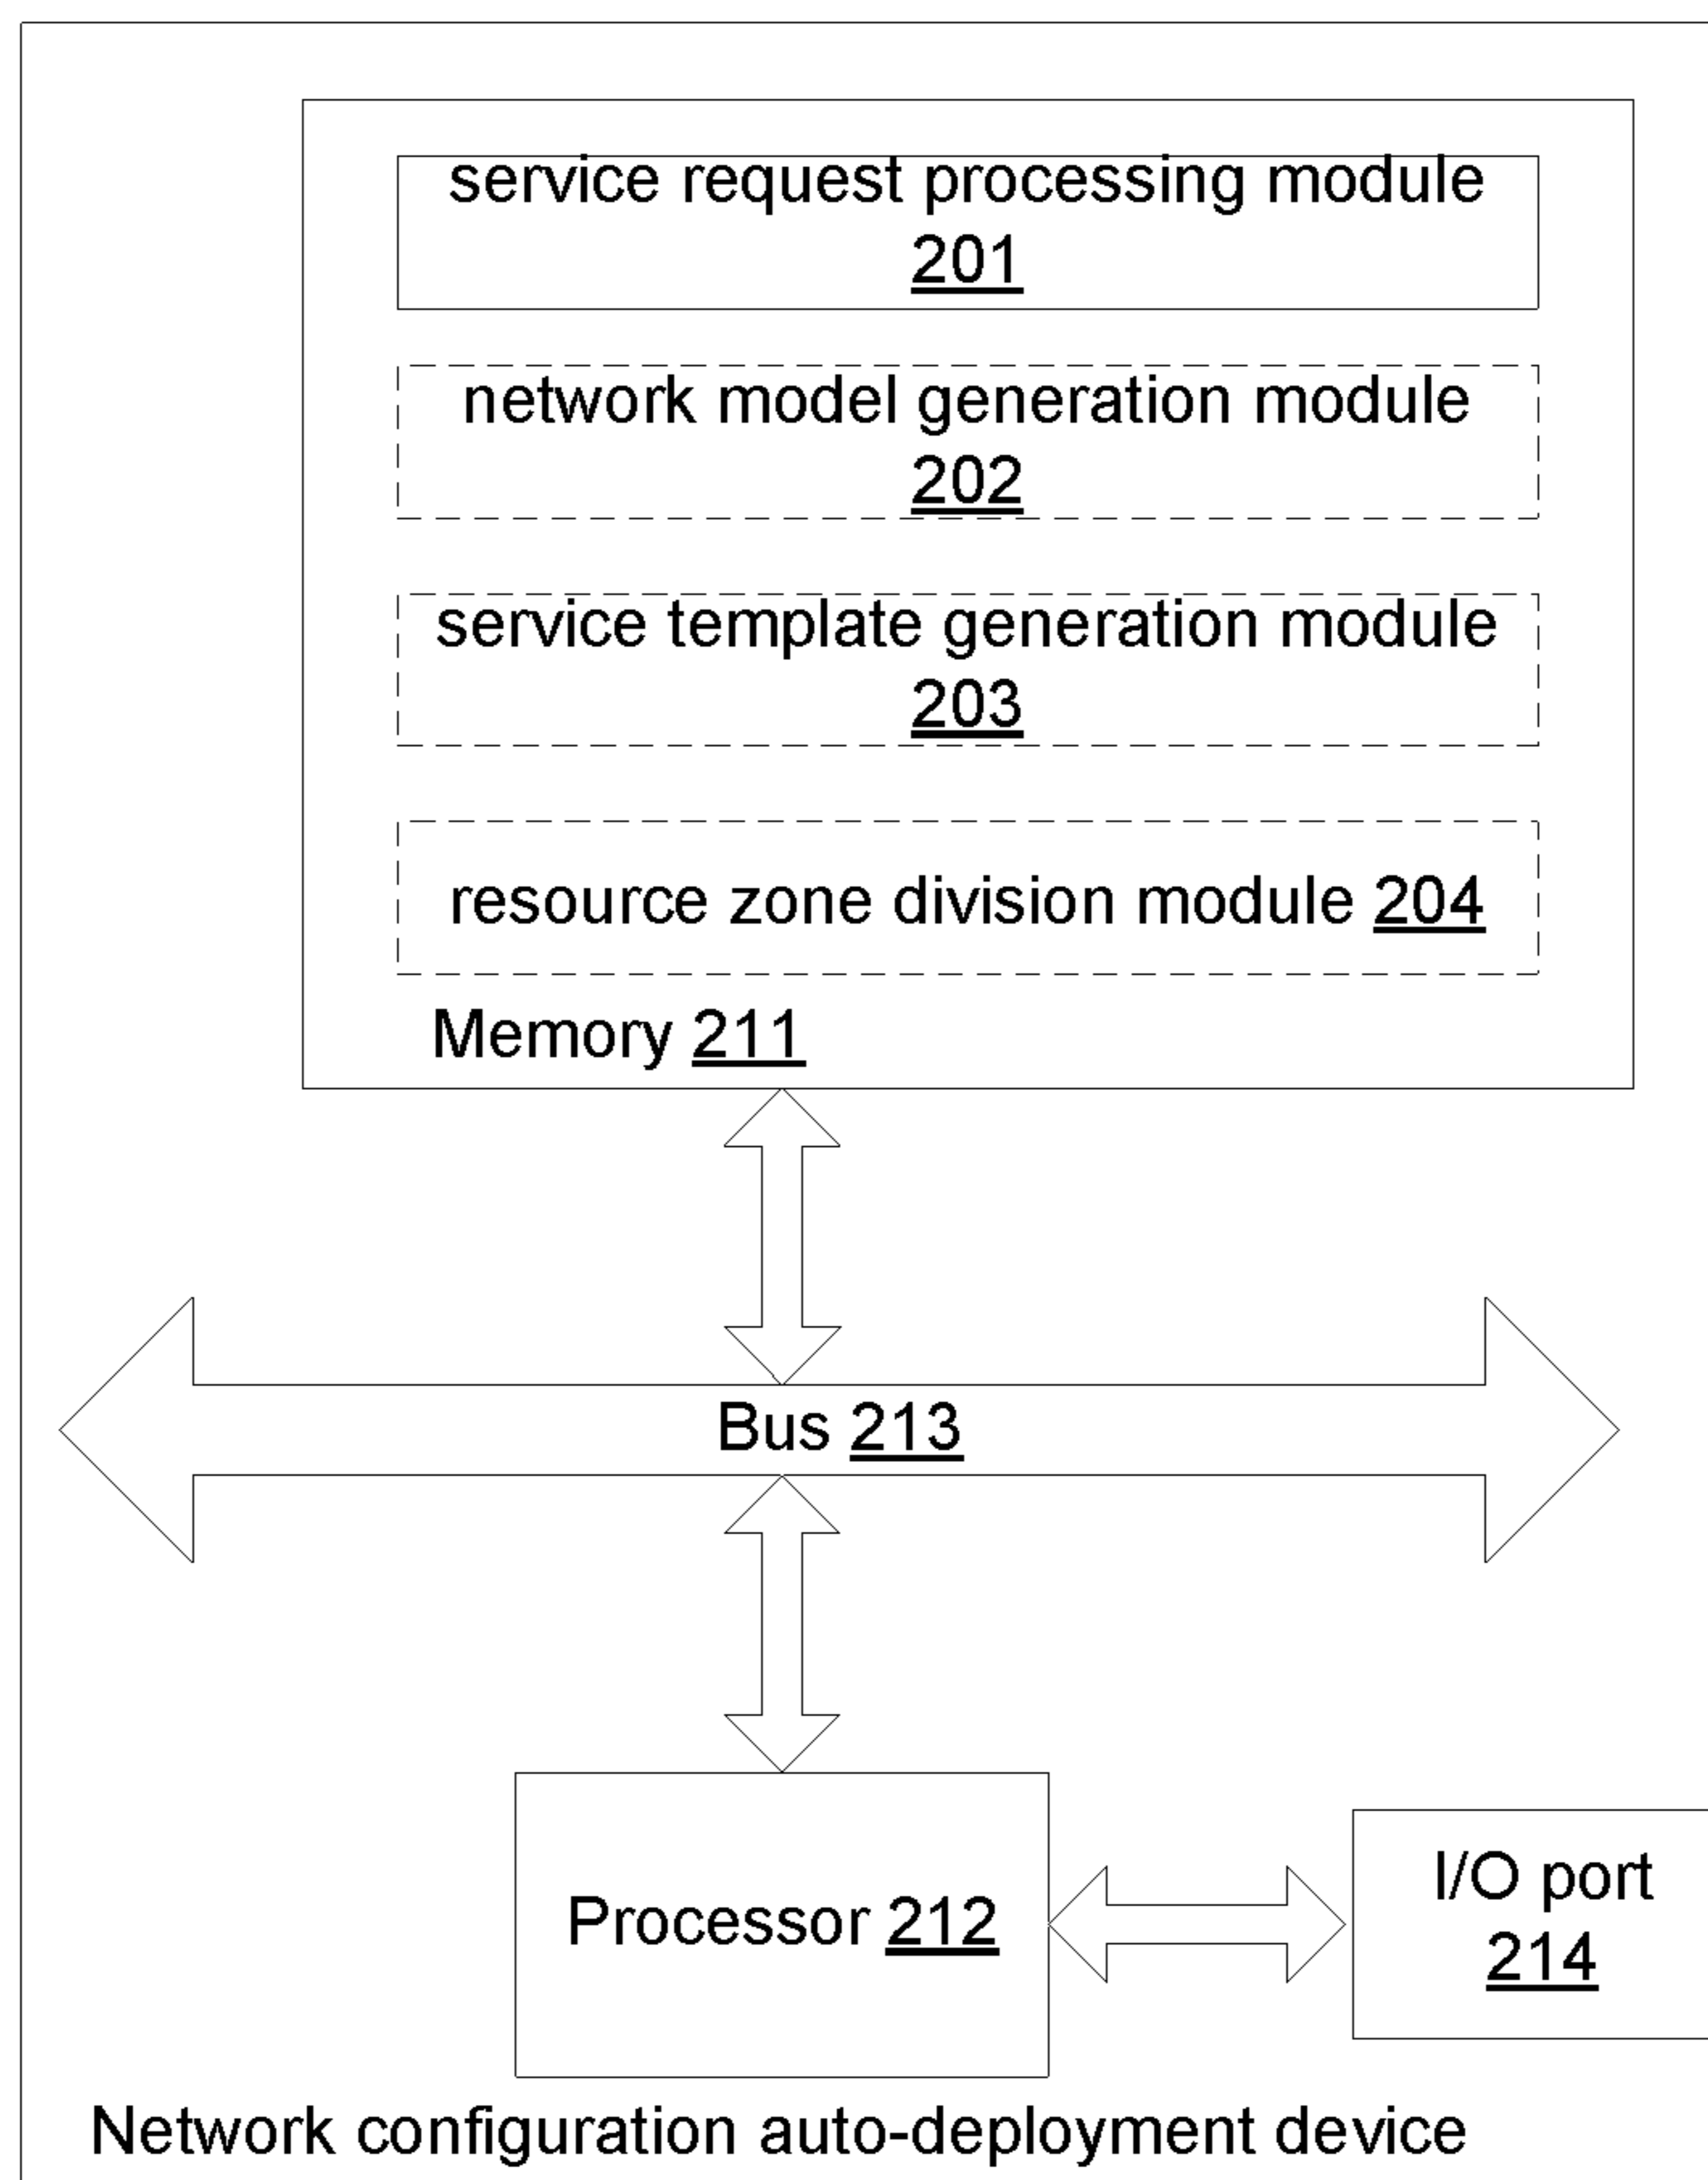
service request processing module 201

network model generation module 202

service template generation module 203

resource zone division module 204

Memory 211

Bus 213

Processor 212

I/O port 214

Network configuration auto-deployment device